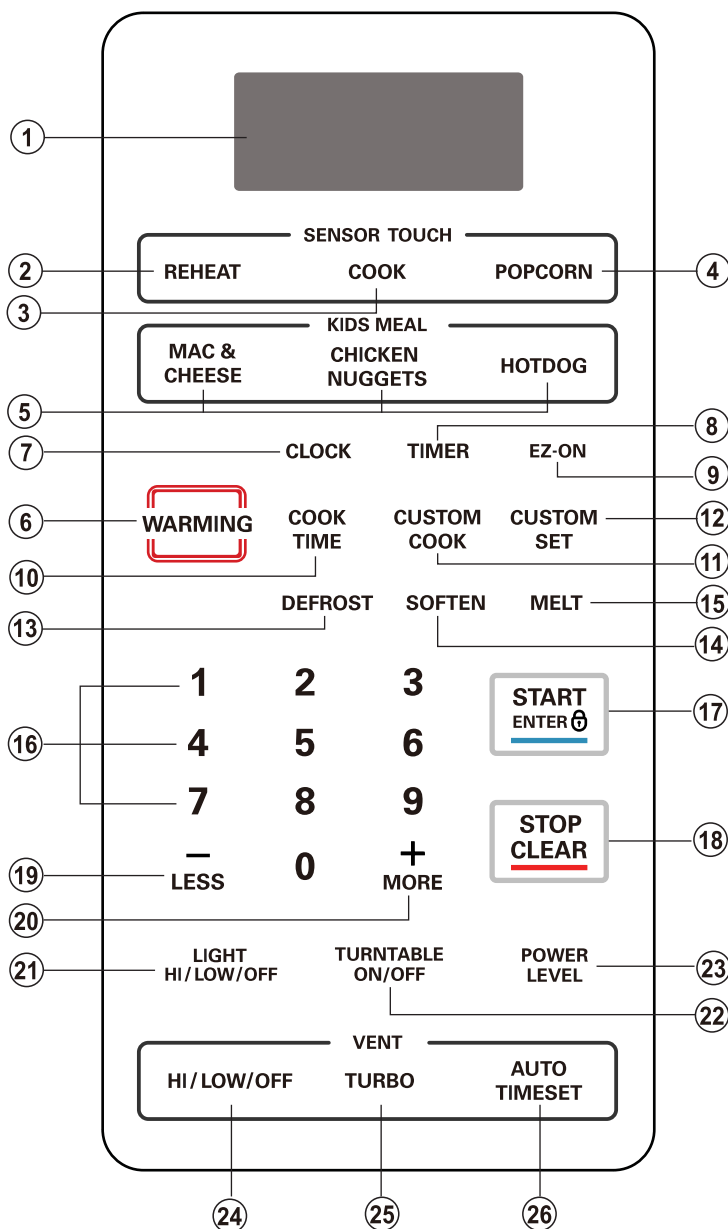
1

SENSOR TOUCH
2 REHEAT
COOK
POPCORN 4
3

KIDS MEAL
MAC & CHEESE
CHICKEN NUGGETS
HOTDOG
5

8
7 CLOCK
TIMER
EZ-ON
9

6 WARMING
COOK TIME
CUSTOM COOK
CUSTOM SET 12
10
11

DEFROST
SOFTEN
MELT 15
13
14

1 2 3
16 4 5 6
7 8 9
START ENTER 17
STOP CLEAR 18
19 – LESS
0
+ MORE
20

21 LIGHT HI/LOW/OFF
TURNTABLE ON/OFF
POWER LEVEL 23
22

VENT
HI/LOW/OFF
TURBO
AUTO TIMESET

24 25 26